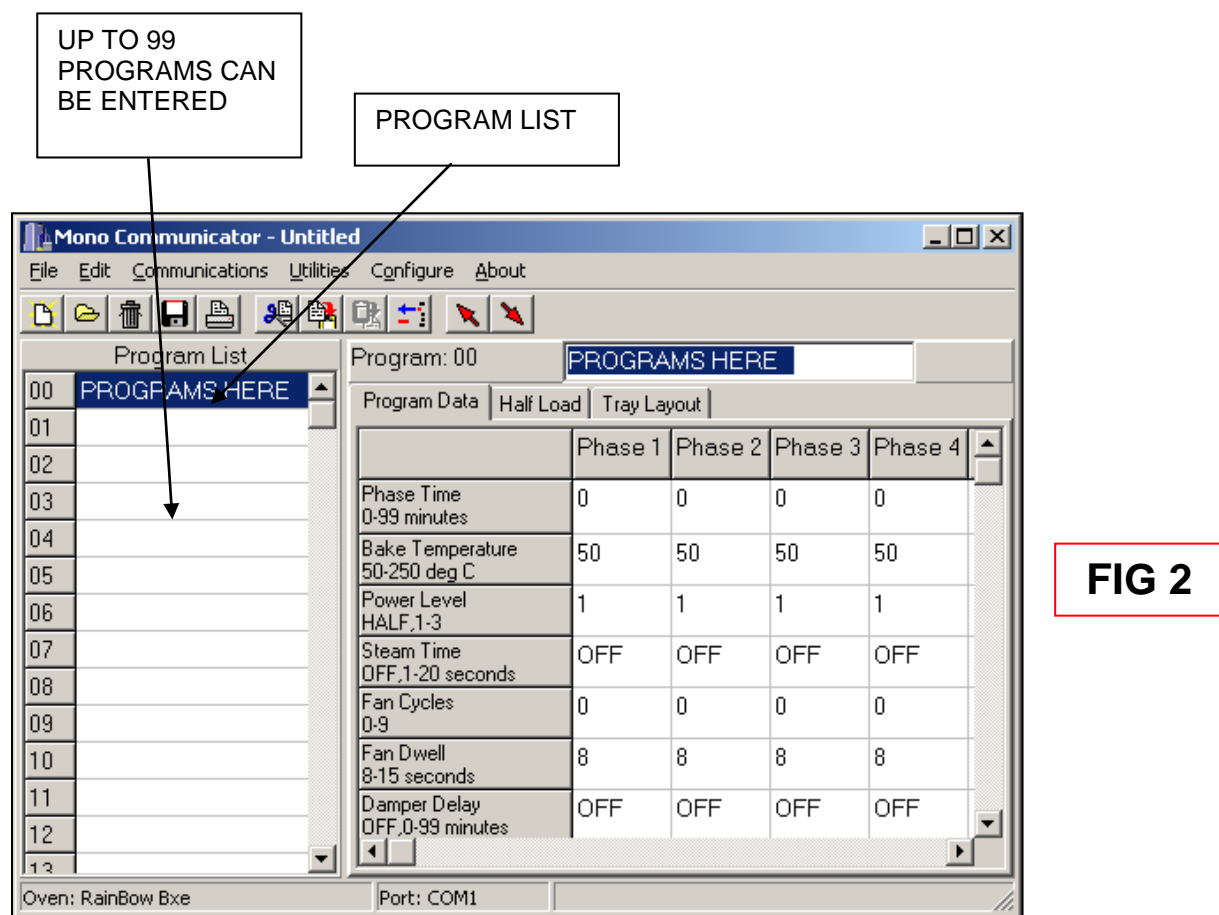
UP TO 99 PROGRAMS CAN BE ENTERED

PROGRAM LIST

Mono Communicator - Untitled

File Edit Communications Utilities Configure About

Program List

| | |
|---|---|
| 00 | PROGRAMS HERE |
| 01 | |
| 02 | |
| 03 | |
| 04 | |
| 05 | |
| 06 | |
| 07 | |
| 08 | |
| 09 | |
| 10 | |
| 11 | |
| 12 | |
| 13 | |

Program: 00 PROGRAMS HERE

Program Data | Half Load | Tray Layout

| | Phase 1 | Phase 2 | Phase 3 | Phase 4 |
|---|---|---|---|---|
| Phase Time 0-99 minutes | 0 | 0 | 0 | 0 |
| Bake Temperature 50-250 deg C | 50 | 50 | 50 | 50 |
| Power Level HALF,1-3 | 1 | 1 | 1 | 1 |
| Steam Time OFF,1-20 seconds | OFF | OFF | OFF | OFF |
| Fan Cycles 0-9 | 0 | 0 | 0 | 0 |
| Fan Dwell 8-15 seconds | 8 | 8 | 8 | 8 |
| Damper Delay OFF,0-99 minutes | OFF | OFF | OFF | OFF |

Oven: RainBow Bxe | Port: COM1

FIG 2